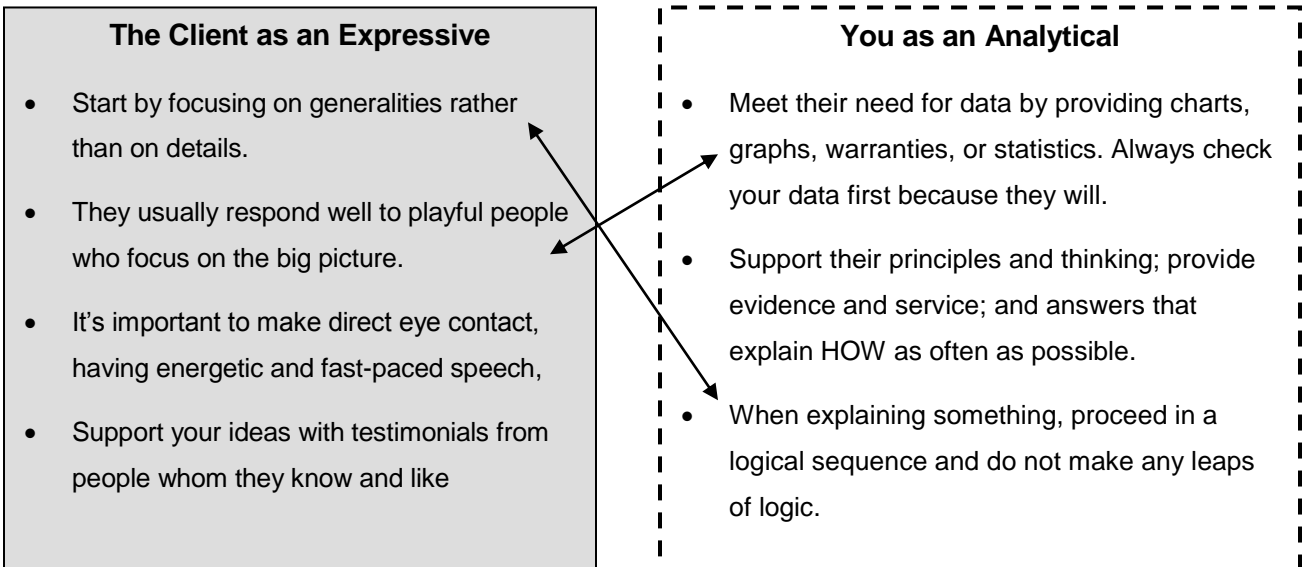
The Client as an Expressive

- Start by focusing on generalities rather than on details.
- They usually respond well to playful people who focus on the big picture.
- It's important to make direct eye contact, having energetic and fast-paced speech,
- Support your ideas with testimonials from people whom they know and like

You as an Analytical

- Meet their need for data by providing charts, graphs, warranties, or statistics. Always check your data first because they will.
- Support their principles and thinking; provide evidence and service; and answers that explain HOW as often as possible.
- When explaining something, proceed in a logical sequence and do not make any leaps of logic.